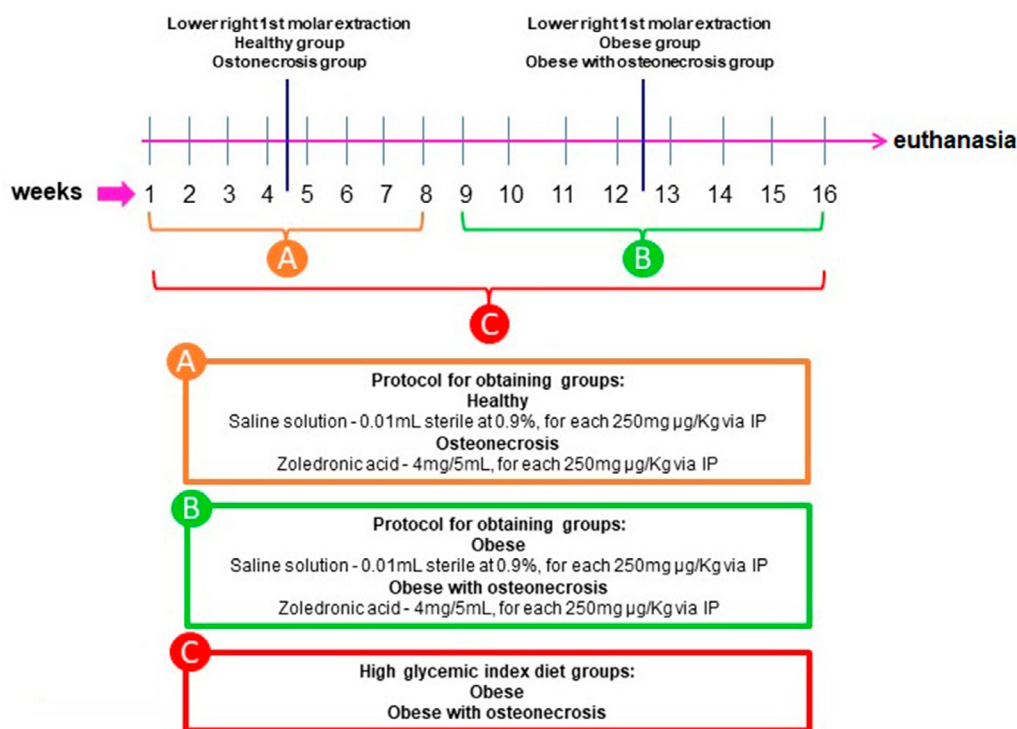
Lower right 1st molar extraction
Healthy group
Ostonecrosis group

Lower right 1st molar extraction
Obese group
Obese with osteonecrosis group

euthanasia

weeks 1 2 3 4 5 6 7 8 9 10 11 12 13 14 15 16

A

B

C

A

Protocol for obtaining groups:
Healthy
Saline solution - 0.01mL sterile at 0.9%, for each 250mg µg/Kg via IP
Osteonecrosis
Zoledronic acid - 4mg/5mL, for each 250mg µg/Kg via IP

B

Protocol for obtaining groups:
Obese
Saline solution - 0.01mL sterile at 0.9%, for each 250mg µg/Kg via IP
Obese with osteonecrosis
Zoledronic acid - 4mg/5mL, for each 250mg µg/Kg via IP

C

High glycemic index diet groups:
Obese
Obese with osteonecrosis